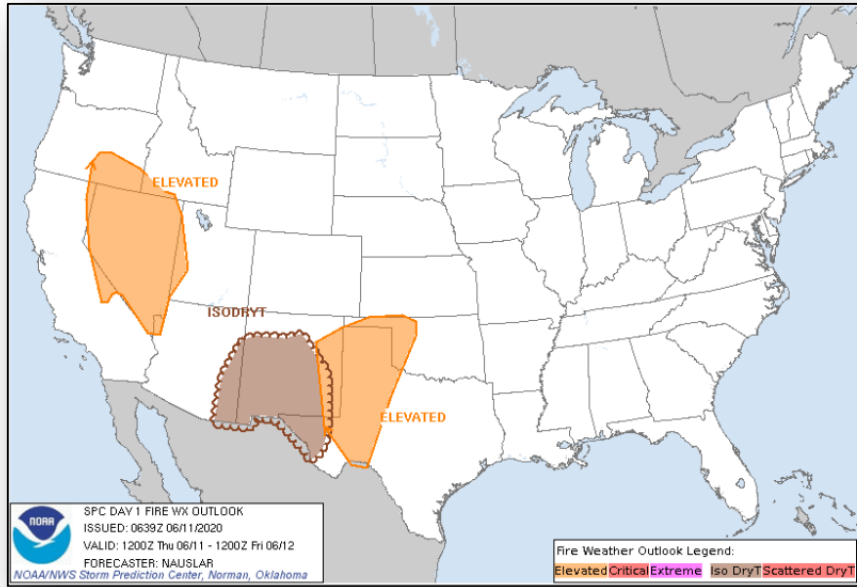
ELEVATED

ISODRYT

ELEVATED

NOAA

SPC DAY 1 FIRE WX OUTLOOK
ISSUED: 0639Z 06/11/2020
VALID: 1200Z Thu 06/11 - 1200Z Fri 06/12
FORECASTER: NAUSLAR
NOAA/NWS Storm Prediction Center, Norman, Oklahoma

Fire Weather Outlook Legend:
Elevated Critical Extreme Iso DryT Scattered DryT